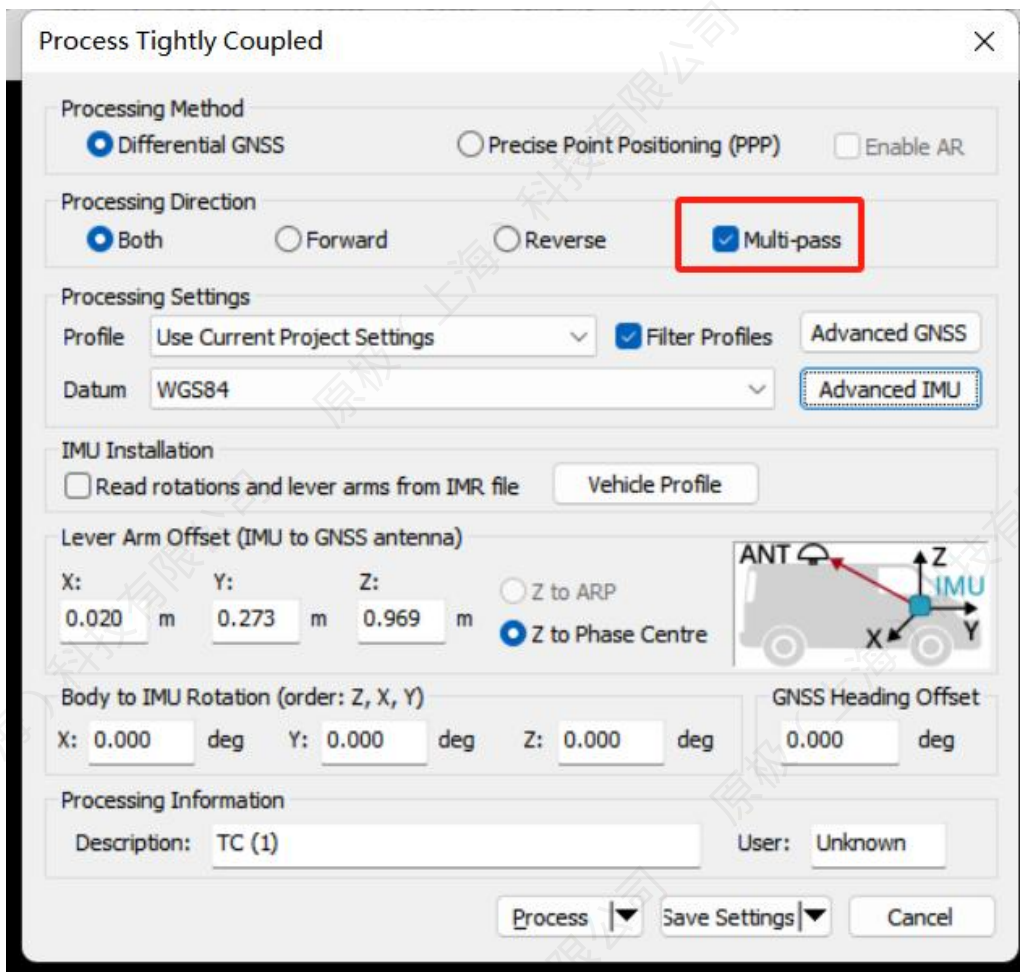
Process Tightly Coupled

Processing Method
Differential GNSS
Precise Point Positioning (PPP)
Enable AR

Processing Direction
Both
Forward
Reverse
Multi-pass

Processing Settings
Profile Use Current Project Settings
Filter Profiles
Advanced GNSS
Datum WGS84
Advanced IMU

IMU Installation
Read rotations and lever arms from IMR file
Vehicle Profile

Lever Arm Offset (IMU to GNSS antenna)
X: 0.020 m
Y: 0.273 m
Z: 0.969 m
Z to ARP
Z to Phase Centre
ANT
Z
IMU
X
Y

Body to IMU Rotation (order: Z, X, Y)
X: 0.000 deg
Y: 0.000 deg
Z: 0.000 deg
GNSS Heading Offset
0.000 deg

Processing Information
Description: TC (1)
User: Unknown

Process
Save Settings
Cancel

原极 上海 科技有限公司